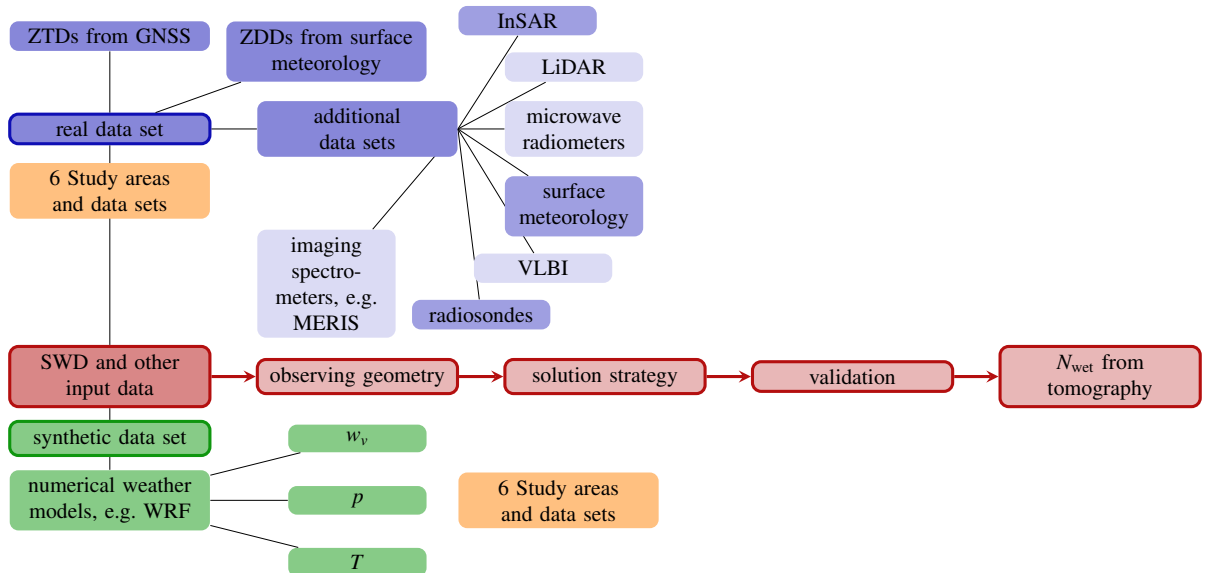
ZTDs from GNSS

ZDDs from surface meteorology

InSAR

LiDAR

real data set

additional data sets

microwave radiometers

6 Study areas and data sets

surface meteorology

imaging spectrometers, e.g. MERIS

VLBI

radiosondes

SWD and other input data

observing geometry

solution strategy

validation

$N_{\text{wet}}$ from tomography

synthetic data set

$w_v$

numerical weather models, e.g. WRF

$p$

6 Study areas and data sets

$T$